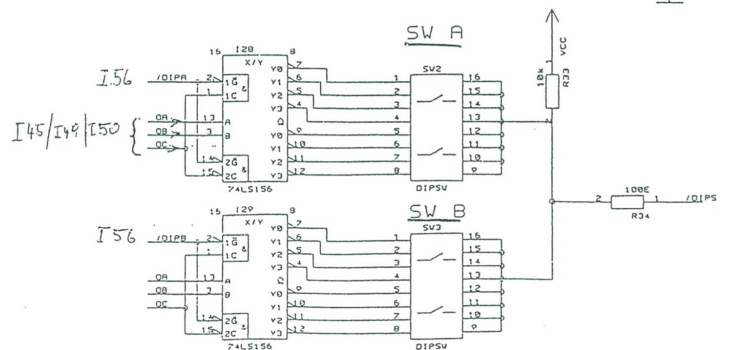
SW A

SW B

16 I28 8
X/Y
I56 /DIPA 2 1G 1C & Y0 Y1 Y2 Y3 Q Y0 Y1 Y2 Y3
I45/I49/I50
QA 13 A
QB 3 B
QC 14 2G 15 2C
74LS156

SW2
1 2 3 4 5 6 7 8
16 15 14 13 12 11 10 9
DIPSW

VCC
10k
R33

16 I29 8
X/Y
I56 /DIPB 2 1G 1C
QA 13 A
QB 3 B
QC 14 2G 15 2C
74LS156

SW3
1 2 3 4 5 6 7 8
16 15 14 13 12 11 10 9
DIPSW

2 100E 1 /DIPS
R34